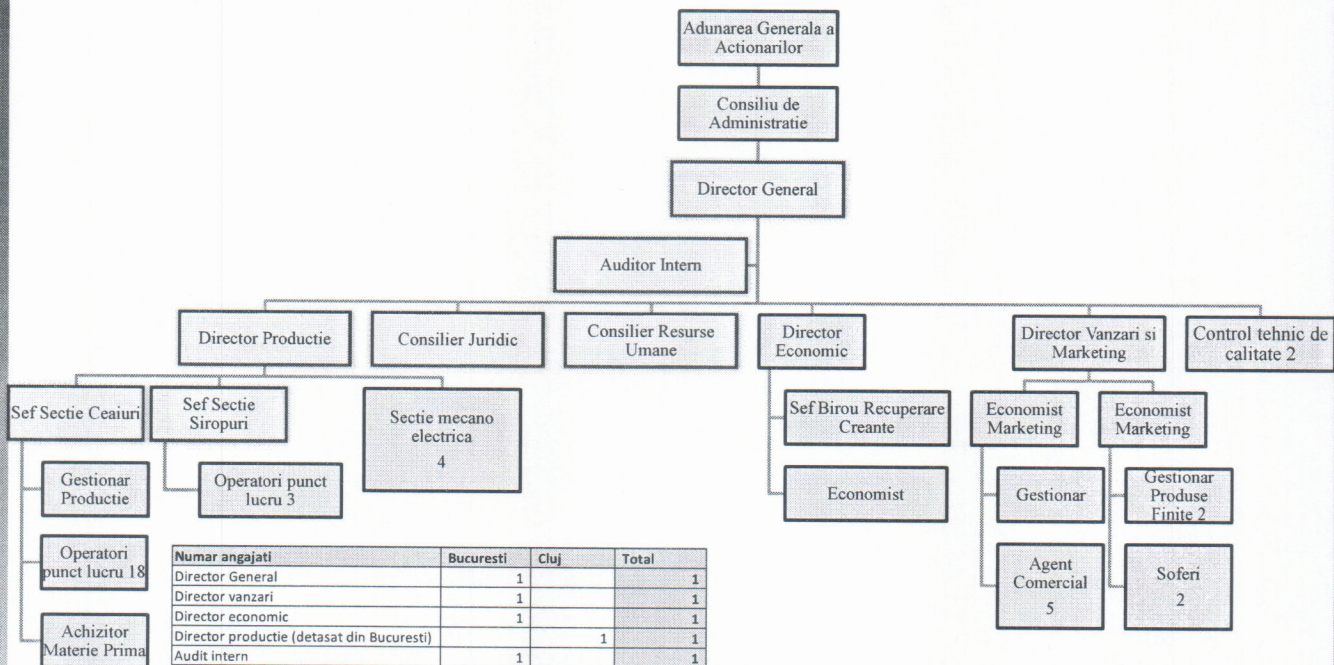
Adunarea Generala a Actionarilor

Consiliu de Administratie

Director General

Auditor Intern

Director Productie

Consilier Juridic

Consilier Resurse Umane

Director Economic

Director Vanzari si Marketing

Control tehnic de calitate 2

Sef Sectie Ceaiuri

Sef Sectie Siropuri

Sectie mecano electrica 4

Sef Birou Recuperare Creante

Economist

Economist Marketing

Economist Marketing

Gestionar Productie

Operatori punct lucru 3

Operatori punct lucru 18

Achizitor Materie Prima

Gestionar

Gestionar Produse Finite 2

Agent Comercial 5

Soferi 2

| Numar angajati | Bucuresti | Cluj | Total |
|---|---|---|---|
| Director General | 1 | | 1 |
| Director vanzari | 1 | | 1 |
| Director economic | 1 | | 1 |
| Director productie (detasat din Bucuresti) | | 1 | 1 |
| Audit intern | 1 | | 1 |